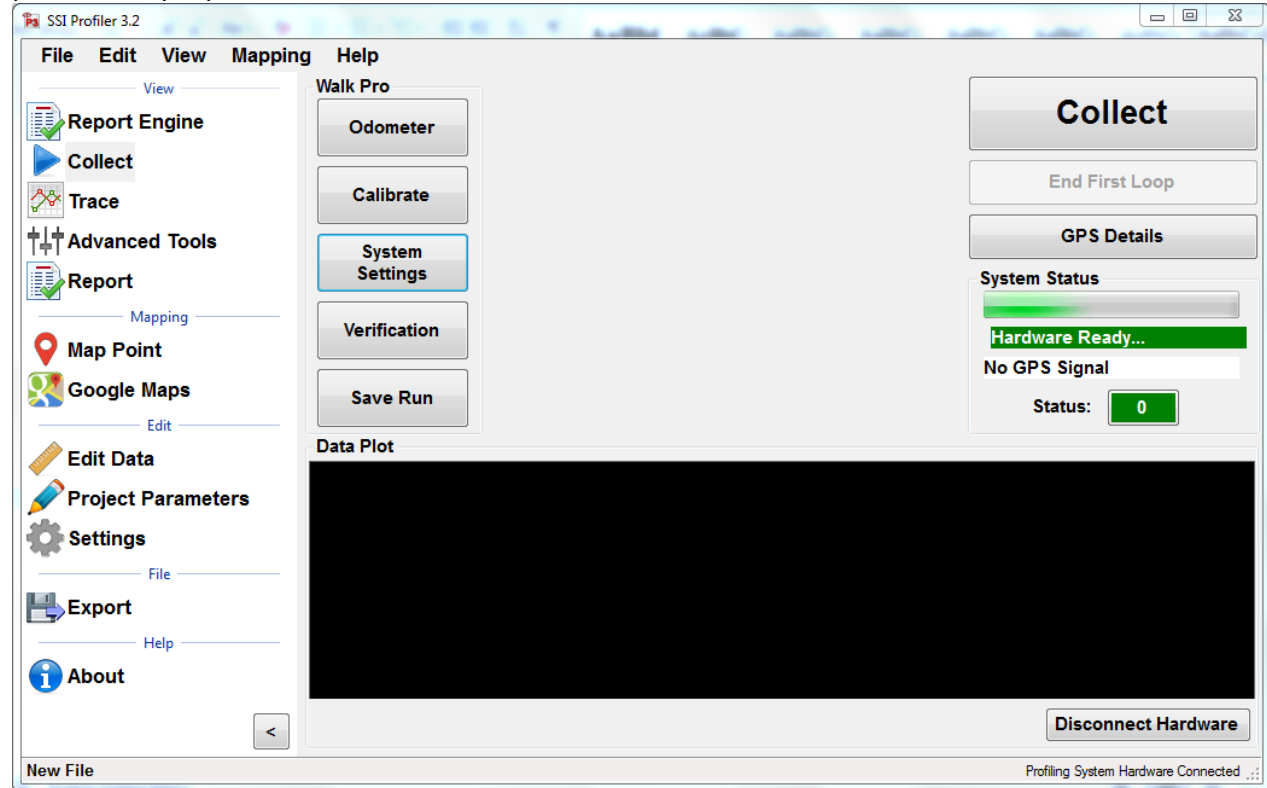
SSI Profiler 3.2

File Edit View Mapping Help

View
Report Engine
Collect
Trace
Advanced Tools
Report
Mapping
Map Point
Google Maps
Edit
Edit Data
Project Parameters
Settings
File
Export
Help
About

<

Walk Pro
Odometer
Calibrate
System Settings
Verification
Save Run

Collect
End First Loop
GPS Details
System Status
Hardware Ready...
No GPS Signal
Status: 0

Data Plot

Disconnect Hardware

New File
Profiling System Hardware Connected